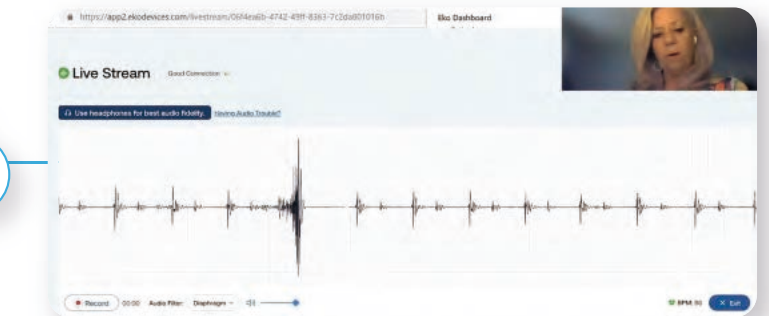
https://app2.ekodevices.com/livestream/0fd4ea6b-4742-49ff-8363-7c2da801016b

Eko Dashboard

Live Stream Good Connection

Use headphones for best audio fidelity. Having Audio Trouble?

Record 00:00 Audio Filter: Diaphragm

BPM 90 Exit